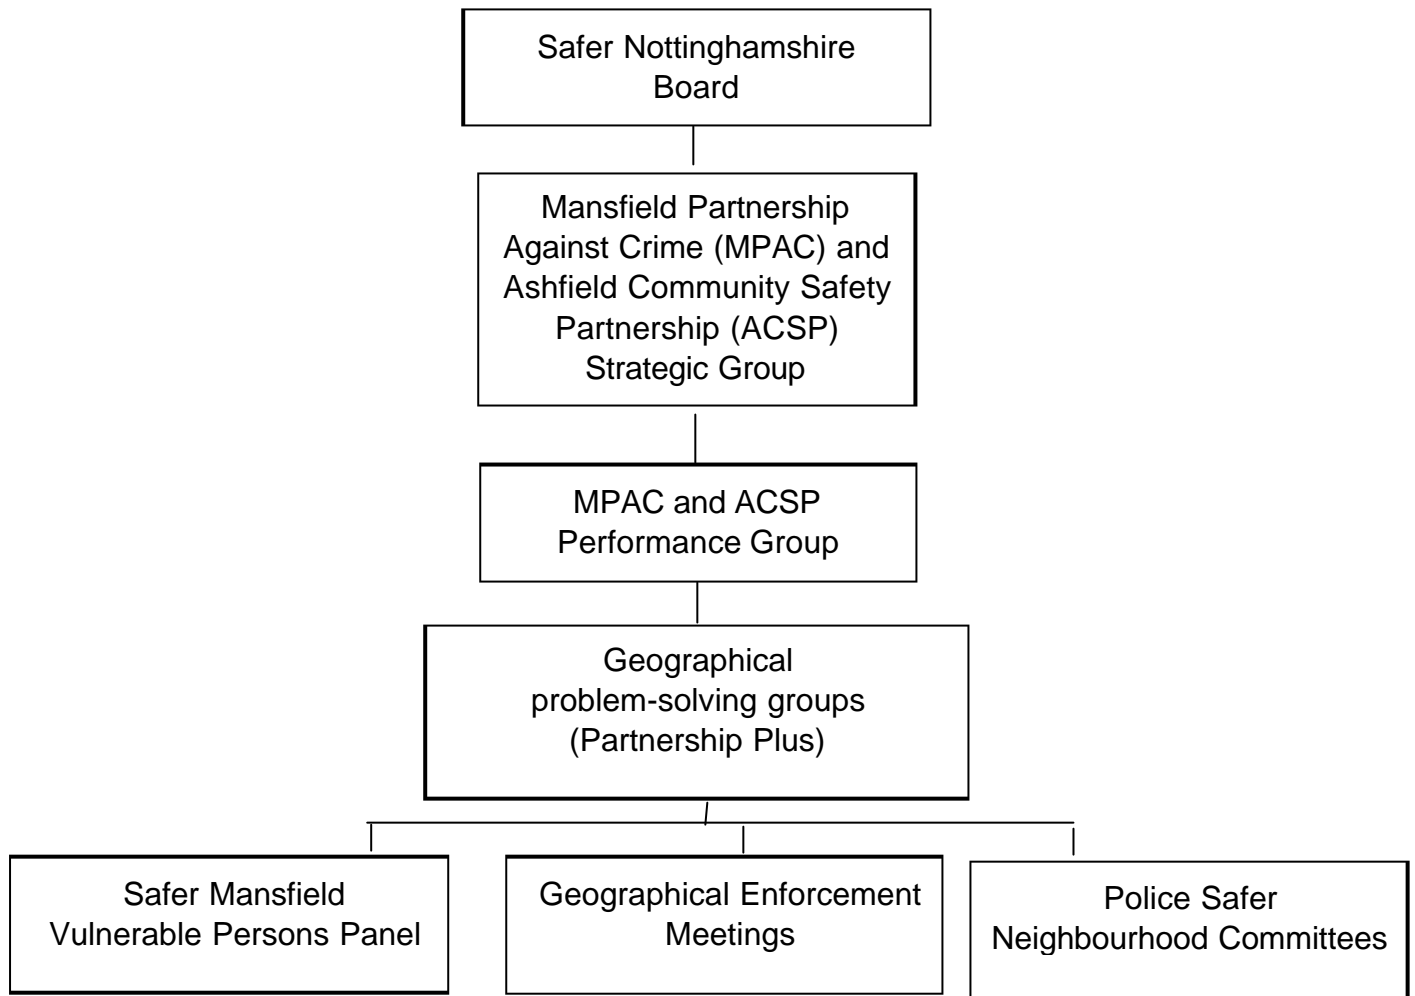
Safer Nottinghamshire Board

Mansfield Partnership Against Crime (MPAC) and Ashfield Community Safety Partnership (ACSP) Strategic Group

MPAC and ACSP Performance Group

Geographical problem-solving groups (Partnership Plus)

Safer Mansfield Vulnerable Persons Panel

Geographical Enforcement Meetings

Police Safer Neighbourhood Committees